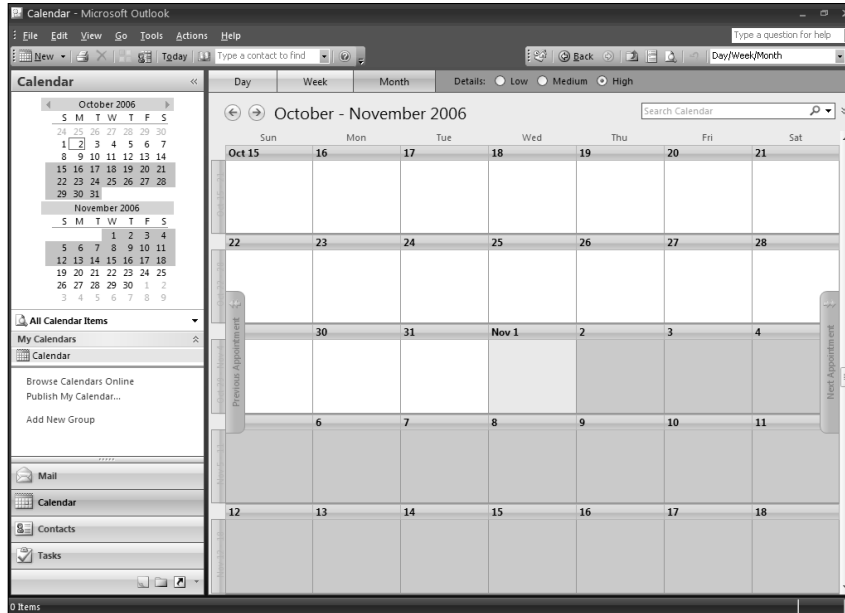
Calendar - Microsoft Outlook

File Edit View Go Tools Actions Help

Type a question for help

New | Today | Type a contact to find

Back | Day/Week/Month

Calendar

October 2006
S M T W T F S
24 25 26 27 28 29 30
1 2 3 4 5 6 7
8 9 10 11 12 13 14
15 16 17 18 19 20 21
22 23 24 25 26 27 28
29 30 31

November 2006
S M T W T F S
1 2 3 4
5 6 7 8 9 10 11
12 13 14 15 16 17 18
19 20 21 22 23 24 25
26 27 28 29 30 1 2
3 4 5 6 7 8 9

All Calendar Items

My Calendars

Calendar

Browse Calendars Online

Publish My Calendar...

Add New Group

Mail

Calendar

Contacts

Tasks

Day | Week | Month | Details: Low Medium High

October - November 2006

Search Calendar

| Sun | Mon | Tue | Wed | Thu | Fri | Sat |
|---|---|---|---|---|---|---|
| Oct 15 | 16 | 17 | 18 | 19 | 20 | 21 |
| 22 | 23 | 24 | 25 | 26 | 27 | 28 |
| | 30 | 31 | Nov 1 | 2 | 3 | 4 |
| | 6 | 7 | 8 | 9 | 10 | 11 |
| 12 | 13 | 14 | 15 | 16 | 17 | 18 |

Previous Appointment

Next Appointment

0 Items